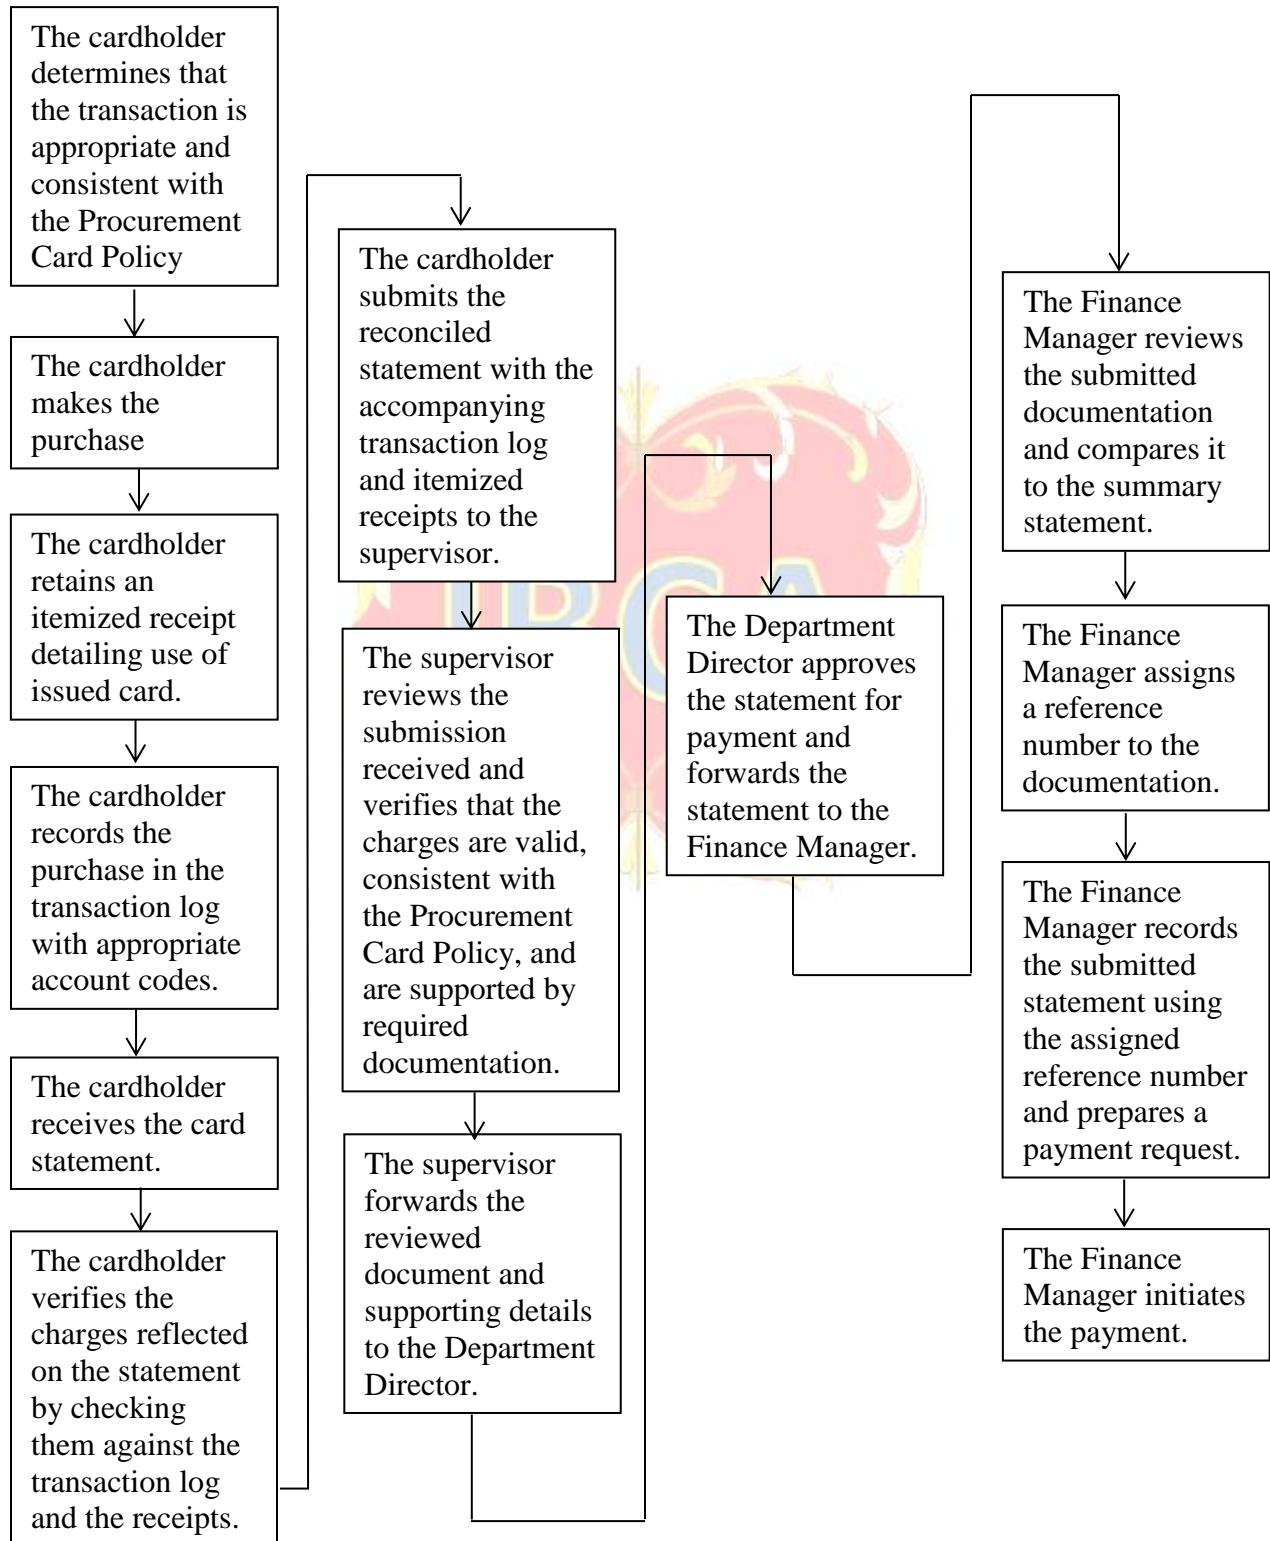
The cardholder determines that the transaction is appropriate and consistent with the Procurement Card Policy

The cardholder makes the purchase

The cardholder retains an itemized receipt detailing use of issued card.

The cardholder records the purchase in the transaction log with appropriate account codes.

The cardholder receives the card statement.

The cardholder verifies the charges reflected on the statement by checking them against the transaction log and the receipts.

The cardholder submits the reconciled statement with the accompanying transaction log and itemized receipts to the supervisor.

The supervisor reviews the submission received and verifies that the charges are valid, consistent with the Procurement Card Policy, and are supported by required documentation.

The supervisor forwards the reviewed document and supporting details to the Department Director.

The Department Director approves the statement for payment and forwards the statement to the Finance Manager.

The Finance Manager reviews the submitted documentation and compares it to the summary statement.

The Finance Manager assigns a reference number to the documentation.

The Finance Manager records the submitted statement using the assigned reference number and prepares a payment request.

The Finance Manager initiates the payment.